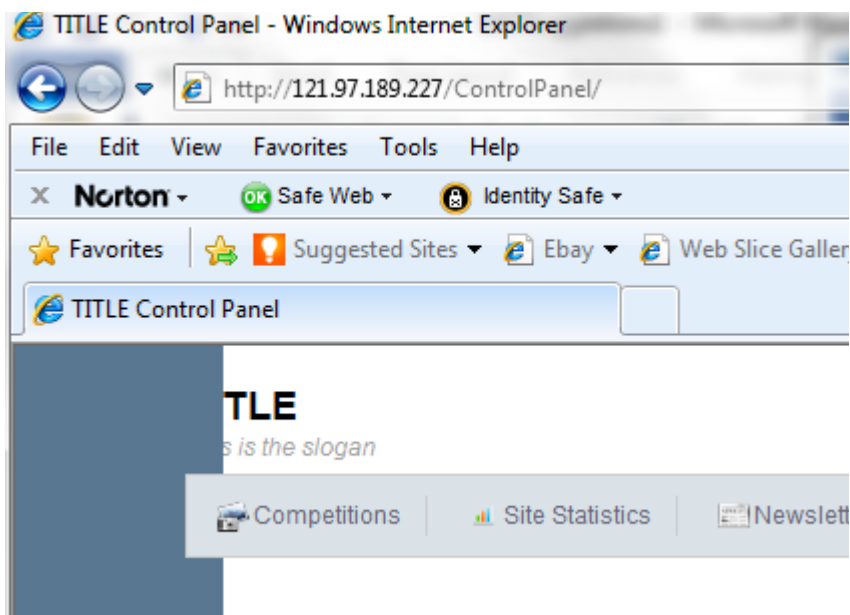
TITLE Control Panel - Windows Internet Explorer

http://121.97.189.227/ControlPanel/

File Edit View Favorites Tools Help

Norton Safe Web Identity Safe

Favorites Suggested Sites Ebay Web Slice Galler

TITLE Control Panel

TLE

s is the slogan

Competitions Site Statistics Newslett